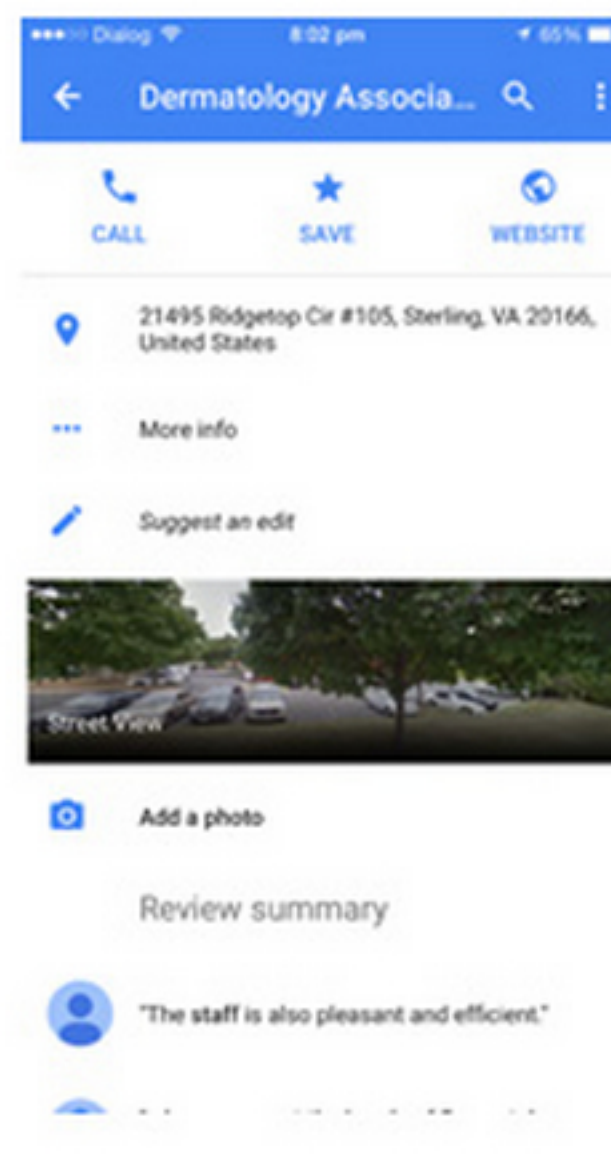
Dialog 8:02 pm 65%

Dermatology Associa...

CALL SAVE WEBSITE

21495 Ridgetop Cir #105, Sterling, VA 20166, United States

More info

Suggest an edit

Street View

Add a photo

Review summary

"The staff is also pleasant and efficient."

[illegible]